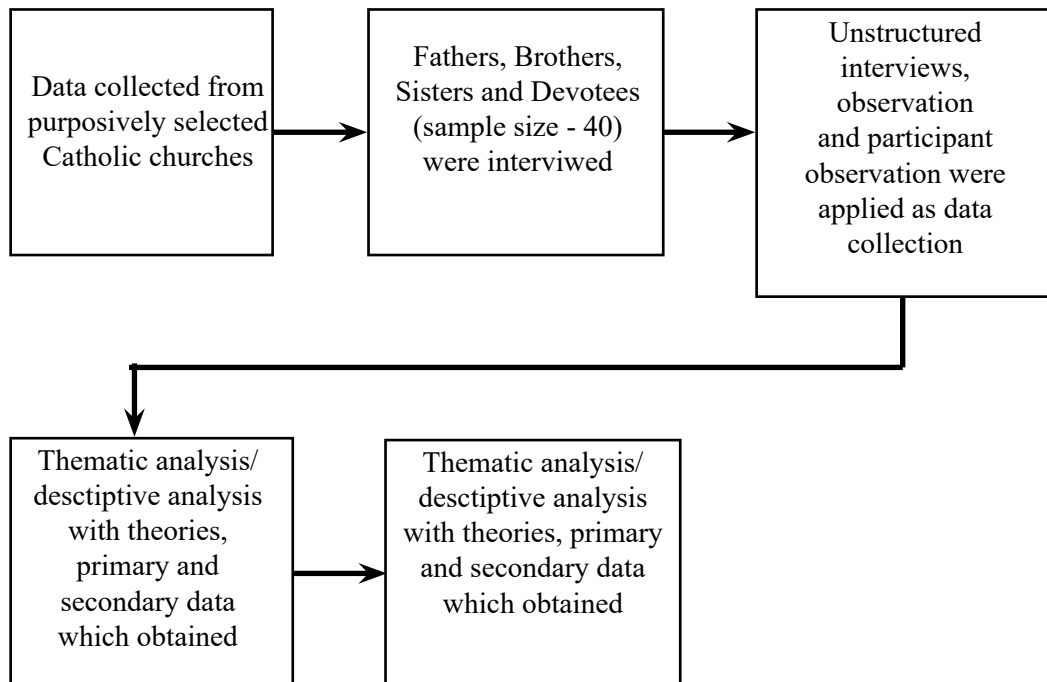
Data collected from purposively selected Catholic churches

Fathers, Brothers, Sisters and Devotees (sample size - 40) were interviwed

Unstructured interviews, observation and participant observation were applied as data collection

Thematic analysis/ desctiptive analysis with theories, primary and secondary data which obtained

Thematic analysis/ desctiptive analysis with theories, primary and secondary data which obtained